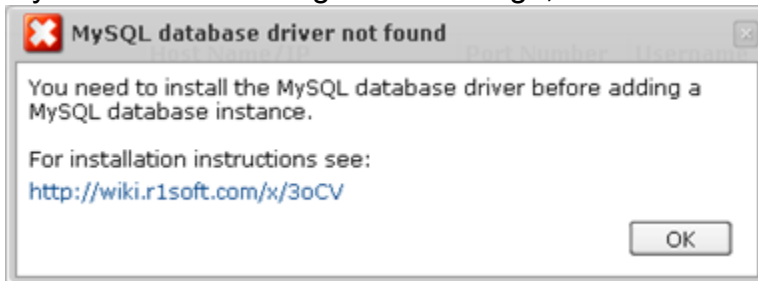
MySQL database driver not found

Host Name/IP Port Number Usernam

You need to install the MySQL database driver before adding a MySQL database instance.

For installation instructions see:
http://wiki.r1soft.com/x/3oCV

OK